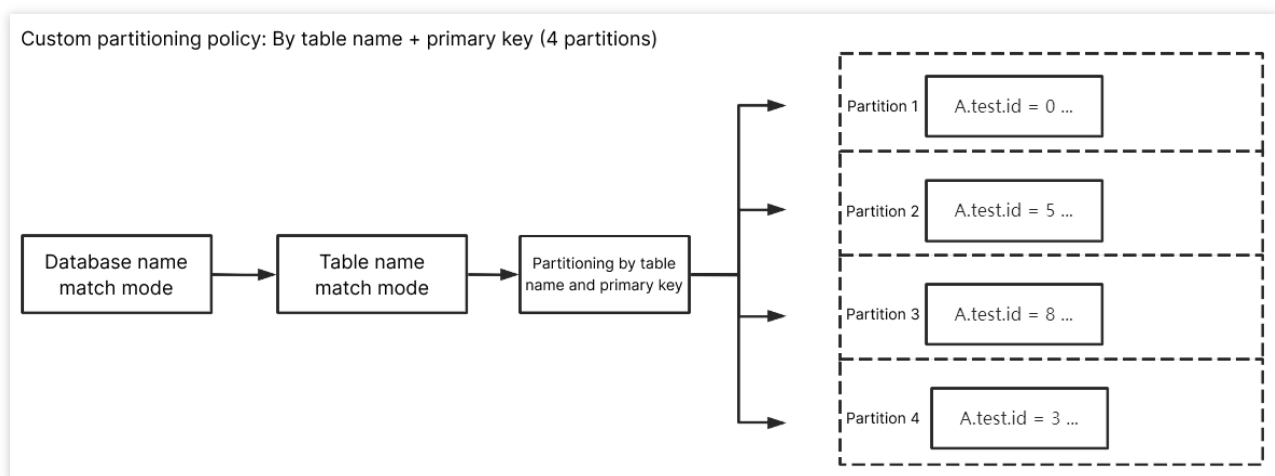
Custom partitioning policy: By table name + primary key (4 partitions)

Database name match mode

Table name match mode

Partitioning by table name and primary key

Partition 1
A.test.id = 0 ...

Partition 2
A.test.id = 5 ...

Partition 3
A.test.id = 8 ...

Partition 4
A.test.id = 3 ...